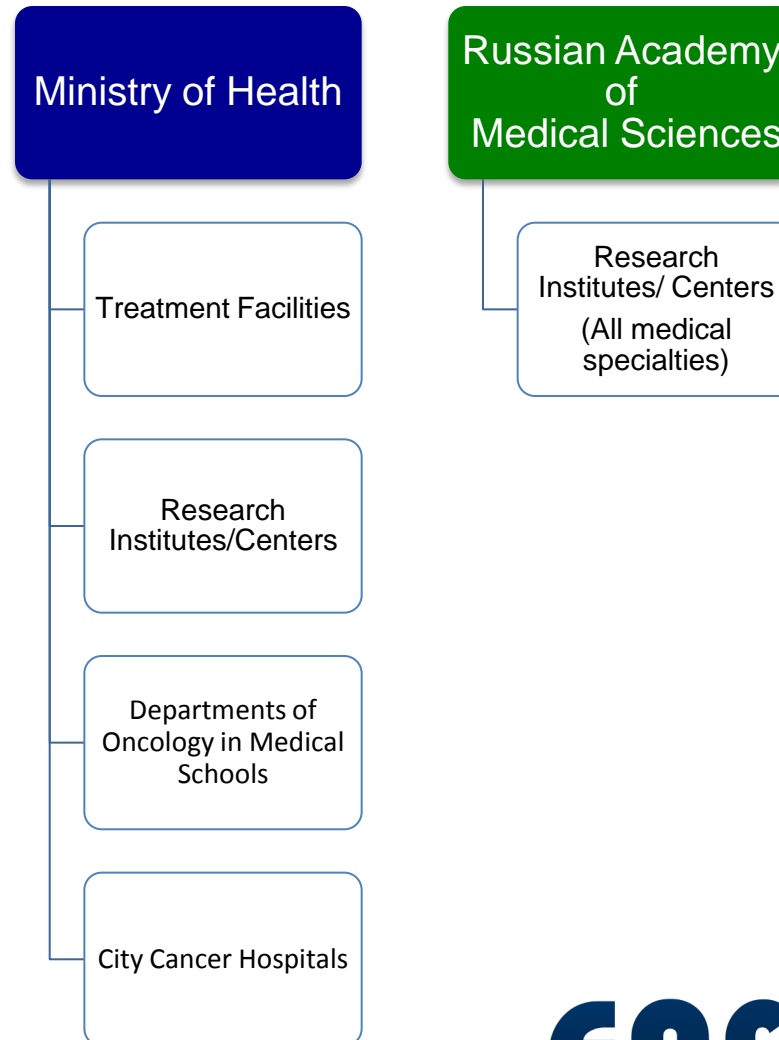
Ministry of Health

Treatment Facilities

Research Institutes/Centers

Departments of Oncology in Medical Schools

City Cancer Hospitals

Russian Academy of Medical Sciences

Research Institutes/ Centers

(All medical specialties)